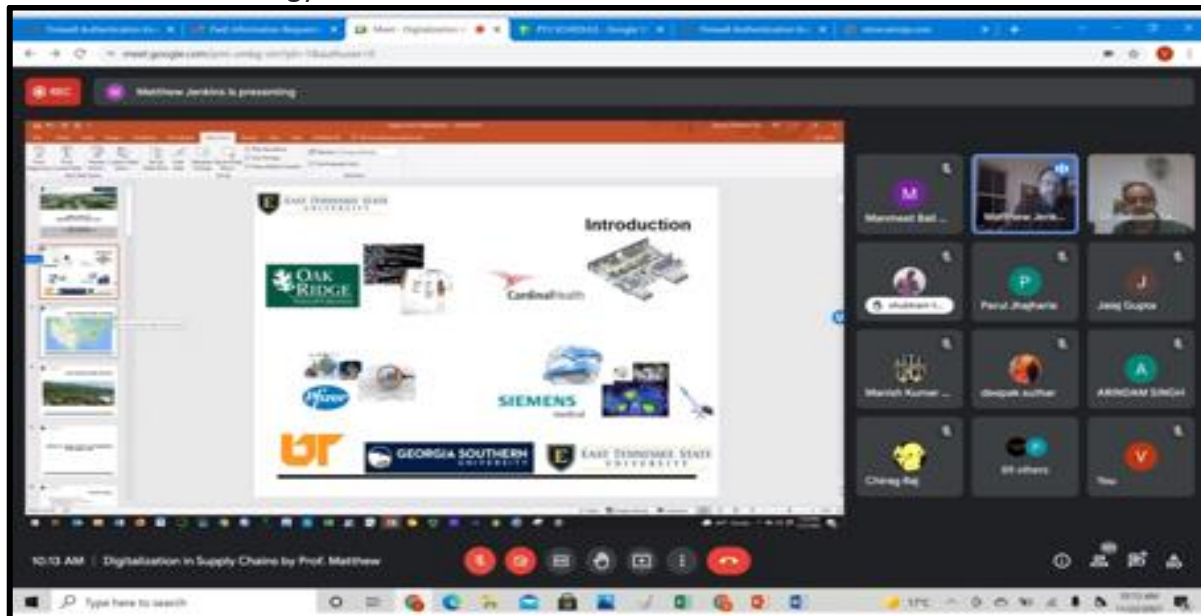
REC

Matthew Jenkins is presenting

EAST TENNESSEE STATE UNIVERSITY

Introduction

OAK RIDGE

CardinalHealth

Pfizer

SIEMENS

UT

GEORGIA SOUTHERN UNIVERSITY

EAST TENNESSEE STATE UNIVERSITY

M

Manmeet Bal...

Matthew Jenk...

shubham t...

P

Parul Jhajharia

J

Jaiaj Gupta

Manish Kumar ...

deepak suthar

A

ARINDAM SINGH

Chirag Raj

69 others

V

You

10:13 AM | Digitalization in Supply Chains by Prof. Matthew

Type here to search